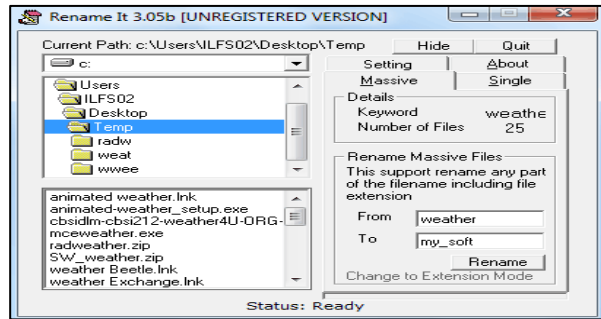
Rename It 3.05b [UNREGISTERED VERSION]

Current Path: c:\Users\ILFS02\Desktop\Temp

Hide

Quit

c:

Setting

About

Massive

Single

Users
ILFS02
Desktop
Temp
radw
weat
wwee

Details
Keyword weathe
Number of Files 25

animated weather.lnk
animated-weather_setup.exe
cbsidlm-cbsi212-weather4U-ORG-
mceweather.exe
radweather.zip
SW_weather.zip
weather Beetle.lnk
weather Exchange.lnk

Rename Massive Files
This support rename any part of the filename including file extension

From weather
To my_soft

Rename

Change to Extension Mode

Status: Ready